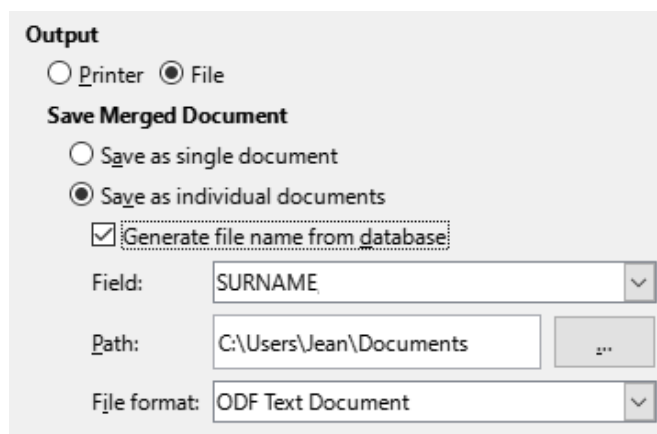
Output

Printer File

Save Merged Document

Save as single document

Save as individual documents

Generate file name from database

Field: SURNAME

Path: C:\Users\Jean\Documents ...

File format: ODF Text Document